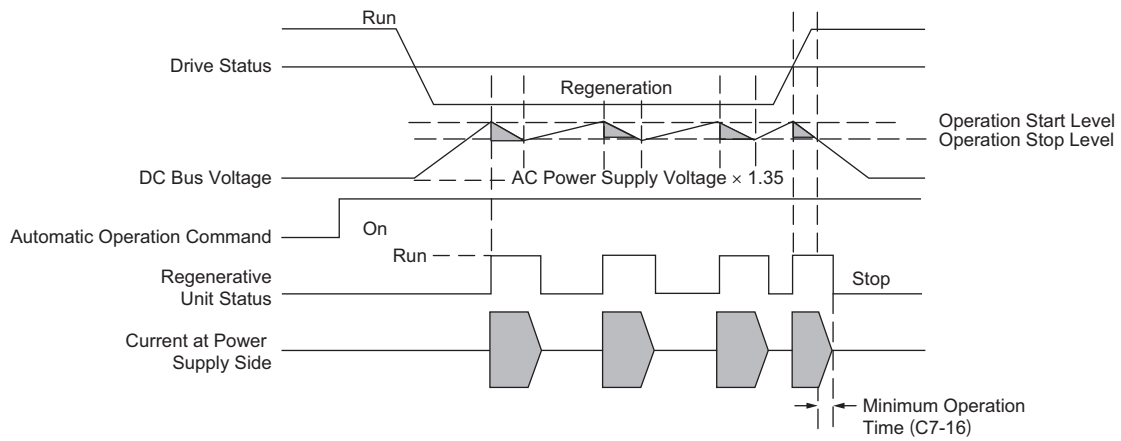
Run

Drive Status

Regeneration

Operation Start Level
Operation Stop Level

DC Bus Voltage

AC Power Supply Voltage × 1.35

Automatic Operation Command

On

Run

Regenerative Unit Status

Stop

Current at Power Supply Side

Minimum Operation Time (C7-16)